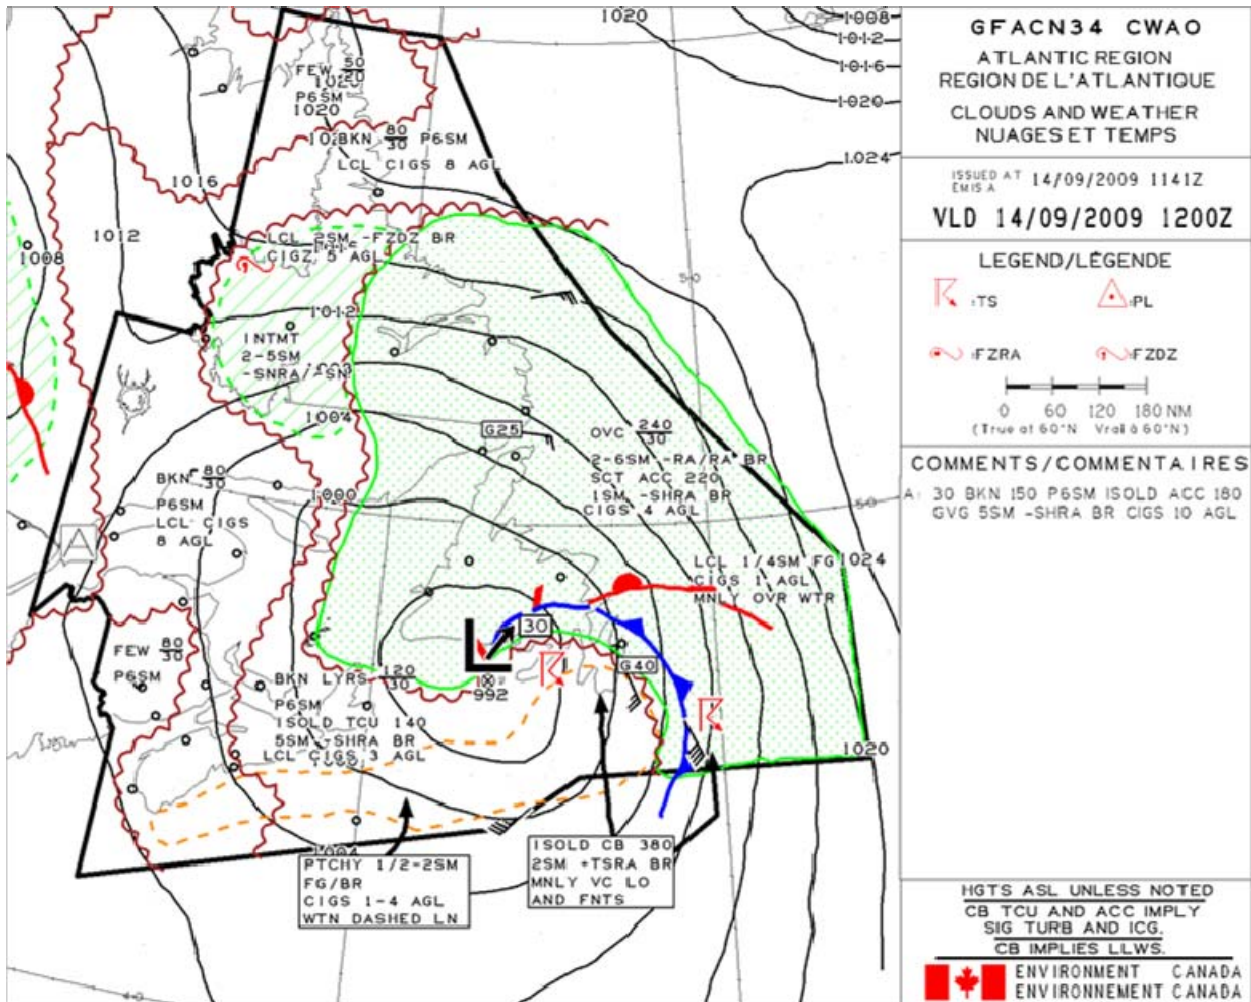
GFACN34 CWAO
ATLANTIC REGION
REGION DE L'ATLANTIQUE
CLOUDS AND WEATHER
NUAGES ET TEMPS

ISSUED AT
EMIS A 14/09/2009 1141Z
VLD 14/09/2009 1200Z

LEGEND/LÉGENDE
:TS :PL
:FZRA :FZDZ
0 60 120 180 NM
(True at 60°N Vrai à 60°N)

COMMENTS/COMMENTAIRES
A: 30 BKN 150 P6SM ISOLD ACC 180 GVG 5SM -SHRA BR CIGS 10 AGL

HGTS ASL UNLESS NOTED
CB TCU AND ACC IMPLY SIG TURB AND ICG.
CB IMPLIES LLWS.

ENVIRONMENT CANADA
ENVIRONNEMENT CANADA

1020
1008
1012
1016
1020
1024
FEW $\frac{50}{20}$
P6SM
1020
10 BKN $\frac{80}{30}$ P6SM
LCL CIGS 8 AGL
1016
1012
1008
LCL 2SM -FZDZ BR
CIGZ 5 AGL
1012
INTMT
2-5SM
-SNRA/-SN
1004
G25
OVC $\frac{240}{30}$
2-6SM -RA/RA BR
SCT ACC 220
1SM -SHRA BR
CIGS 4 AGL
BKN $\frac{80}{30}$
P6SM
LCL CIGS
8 AGL
1000
LCL 1/4SM FG
CIGS 1 AGL
MNLY OVR WTR
1024
30
G40
FEW $\frac{80}{30}$
P6SM
BKN LYRS $\frac{120}{30}$
P6SM
ISOLD TCU 140
5SM -SHRA BR
LCL CIGS 3 AGL
992
1020
1004
PTCHY 1/2-2SM
FG/BR
CIGS 1-4 AGL
WTN DASHED LN
ISOLD CB 380
2SM +TSRA BR
MNLY VC LO
AND FNTS
A
50